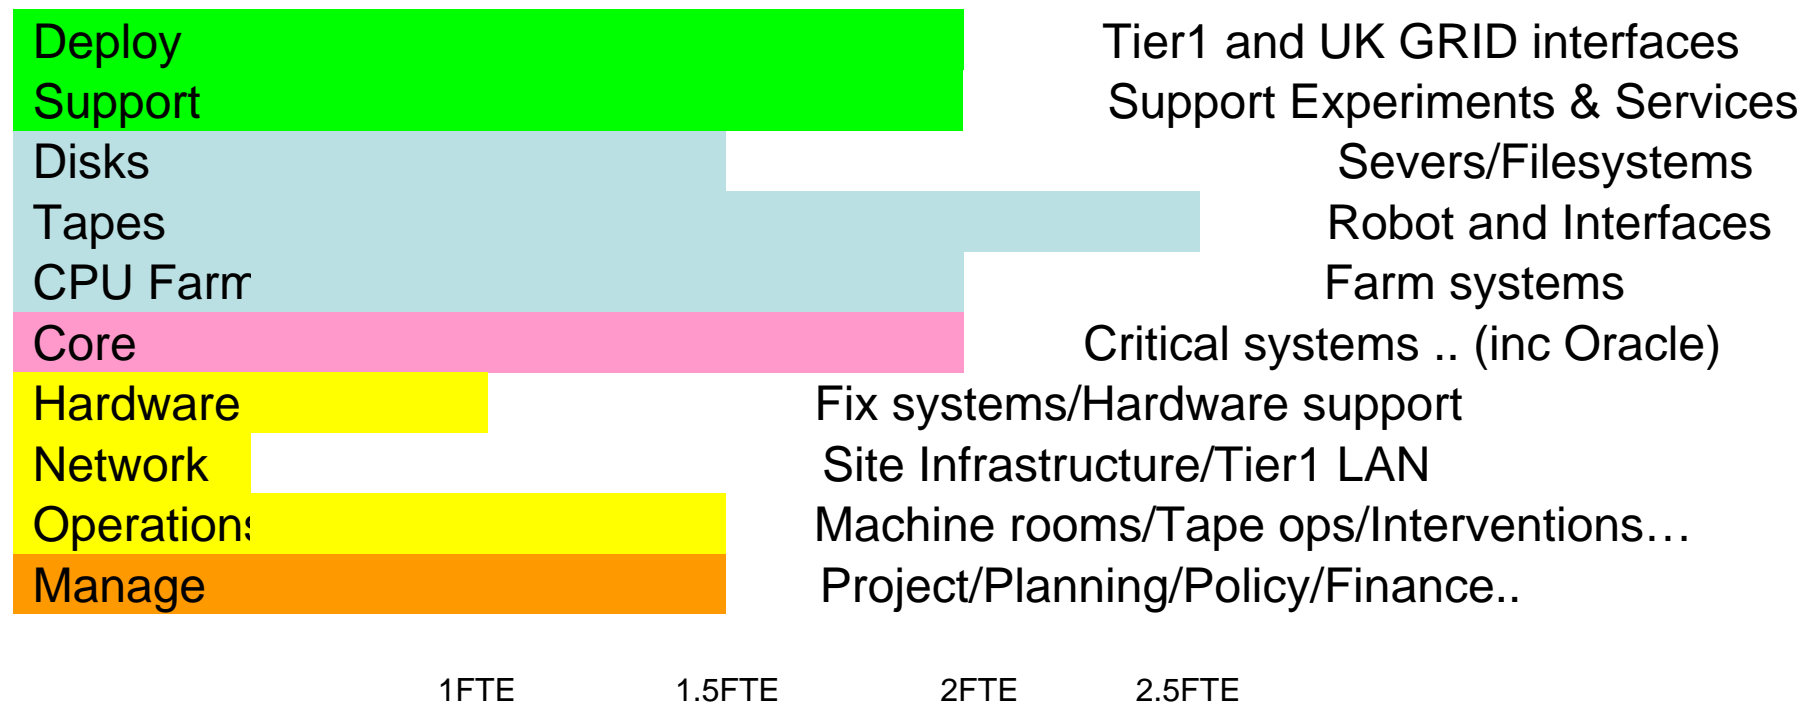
Deploy
Support
Disks
Tapes
CPU Farm
Core
Hardware
Network
Operations
Manage

Tier1 and UK GRID interfaces
Support Experiments & Services
Severs/Filesystems
Robot and Interfaces
Farm systems
Critical systems .. (inc Oracle)
Fix systems/Hardware support
Site Infrastructure/Tier1 LAN
Machine rooms/Tape ops/Interventions…
Project/Planning/Policy/Finance..

1FTE 1.5FTE 2FTE 2.5FTE